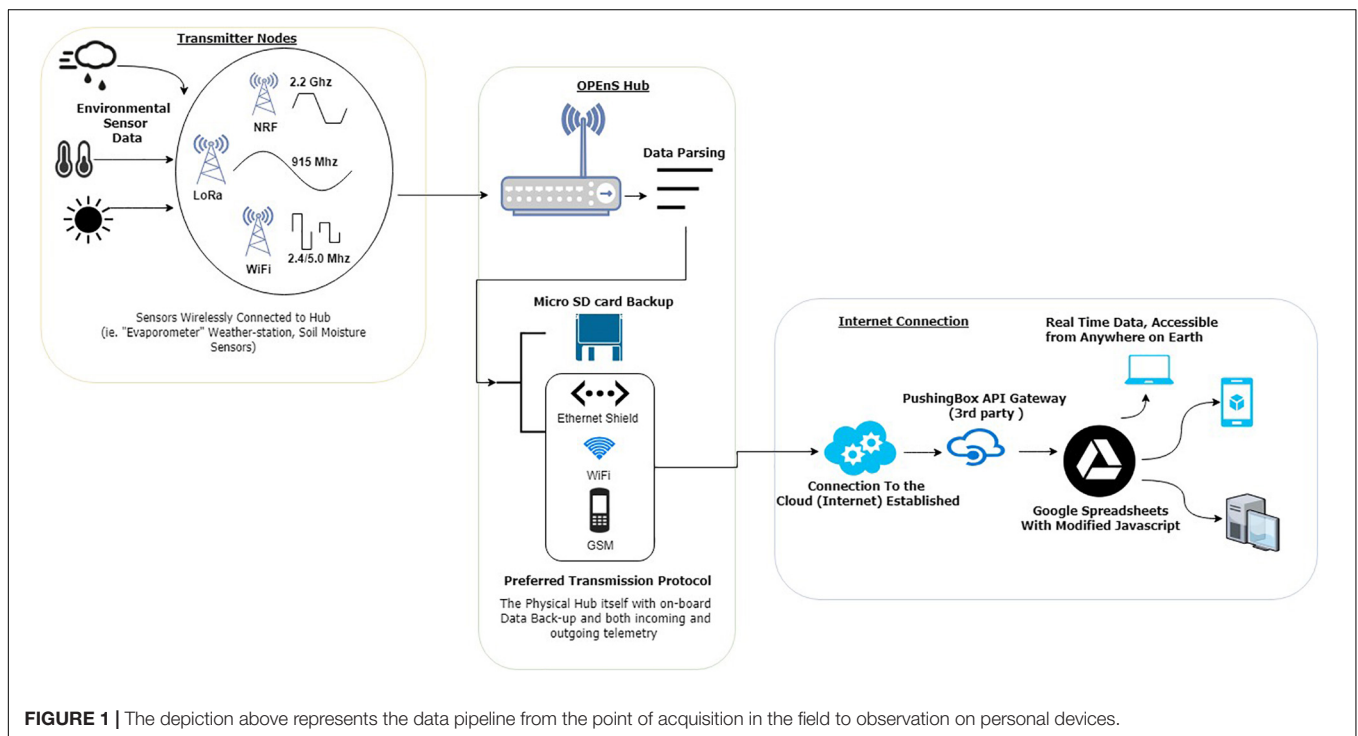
Transmitter Nodes

Environmental Sensor Data

NRF

2.2 Ghz

LoRa

915 Mhz

WiFi

2.4/5.0 Mhz

Sensors Wirelessly Connected to Hub (ie. "Evaporometer" Weather-station, Soil Moisture Sensors)

OPEnS Hub

Data Parsing

Micro SD card Backup

Ethernet Shield

WiFi

GSM

Preferred Transmission Protocol

The Physical Hub itself with on-board Data Back-up and both incoming and outgoing telemetry

Internet Connection

Real Time Data, Accessible from Anywhere on Earth

PushingBox API Gateway (3rd party )

Connection To the Cloud (Internet) Established

Google Spreadsheets With Modified Javascript

**FIGURE 1 |** The depiction above represents the data pipeline from the point of acquisition in the field to observation on personal devices.